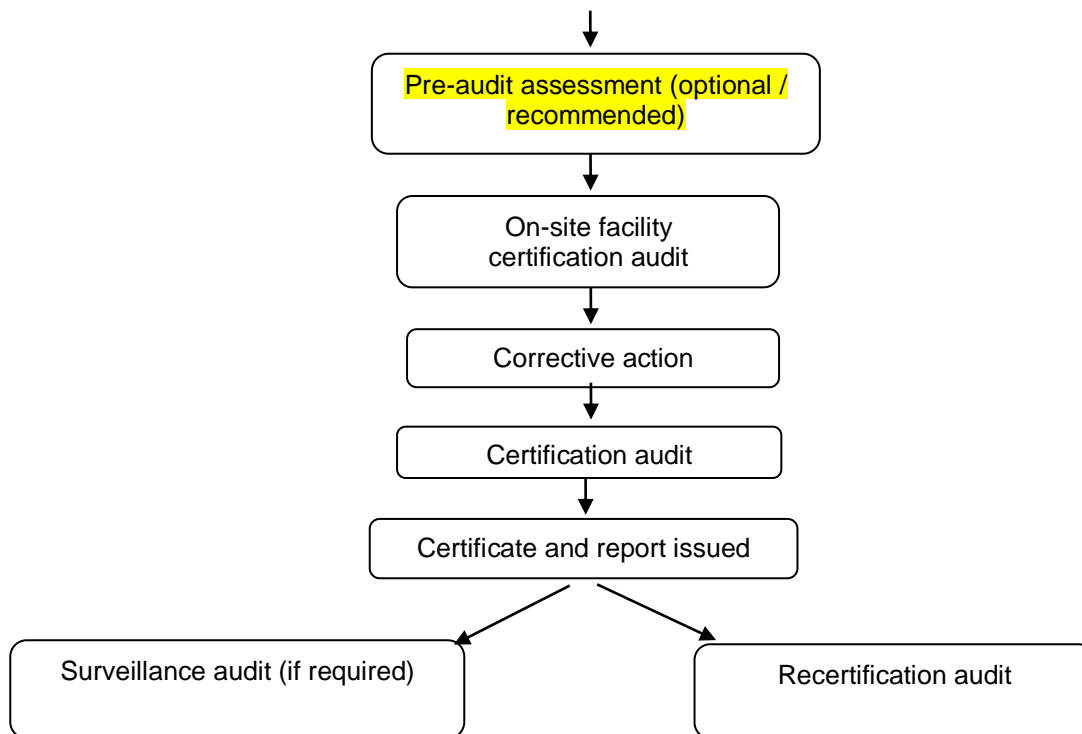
Pre-audit assessment (optional / recommended)

On-site facility certification audit

Corrective action

Certification audit

Certificate and report issued

Surveillance audit (if required)

Recertification audit